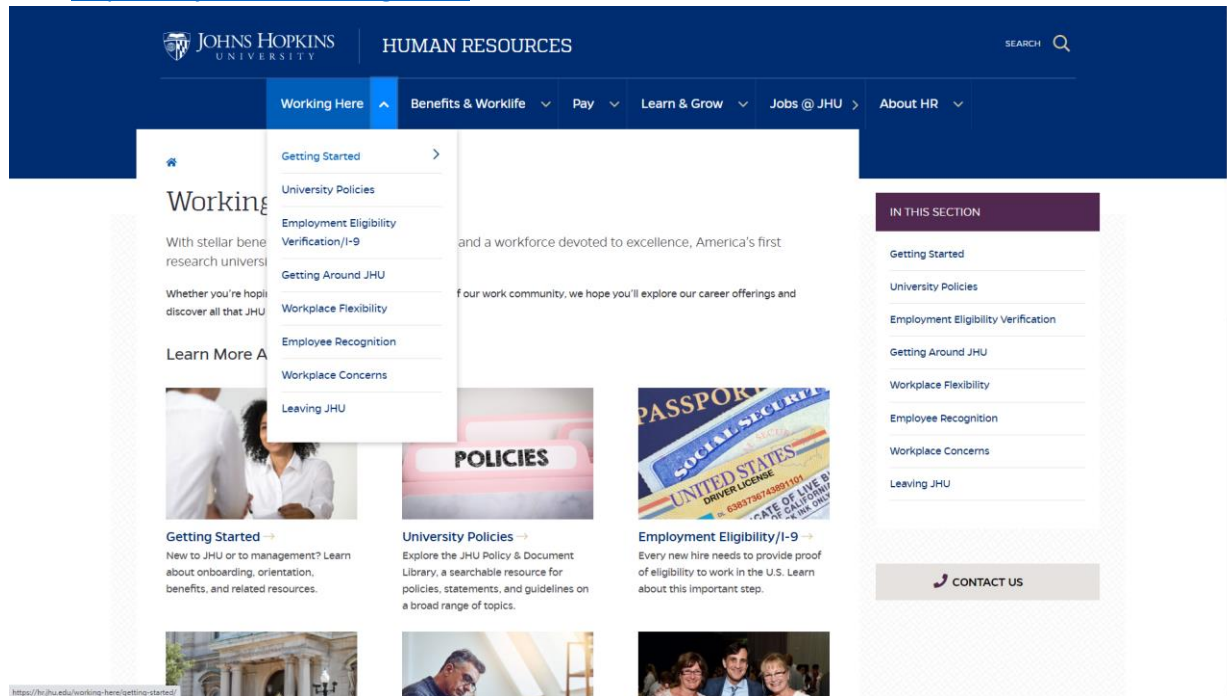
JOHNS HOPKINS
UNIVERSITY

HUMAN RESOURCES

SEARCH

Working Here
Benefits & Worklife
Pay
Learn & Grow
Jobs @ JHU
About HR

Getting Started
University Policies
Employment Eligibility Verification/I-9
Getting Around JHU
Workplace Flexibility
Employee Recognition
Workplace Concerns
Leaving JHU

Working

With stellar bene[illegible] and a workforce devoted to excellence, America's first research universi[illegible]

Whether you're hopi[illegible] of our work community, we hope you'll explore our career offerings and discover all that JHU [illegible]

Learn More A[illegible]

POLICIES

PASSPORT
SOCIAL SECURITY
UNITED STATES
DRIVER LICENSE

Getting Started →
New to JHU or to management? Learn about onboarding, orientation, benefits, and related resources.

University Policies →
Explore the JHU Policy & Document Library, a searchable resource for policies, statements, and guidelines on a broad range of topics.

Employment Eligibility/I-9 →
Every new hire needs to provide proof of eligibility to work in the U.S. Learn about this important step.

IN THIS SECTION

Getting Started
University Policies
Employment Eligibility Verification
Getting Around JHU
Workplace Flexibility
Employee Recognition
Workplace Concerns
Leaving JHU

CONTACT US

https://hr.jhu.edu/working-here/getting-started/